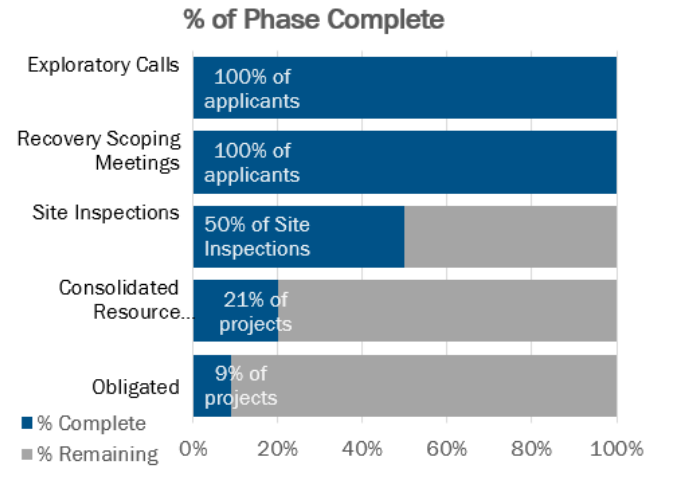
% of Phase Complete

Exploratory Calls
100% of applicants

Recovery Scoping Meetings
100% of applicants

Site Inspections
50% of Site Inspections

Consolidated Resource...
21% of projects

Obligated
9% of projects

% Complete
% Remaining

0% 20% 40% 60% 80% 100%